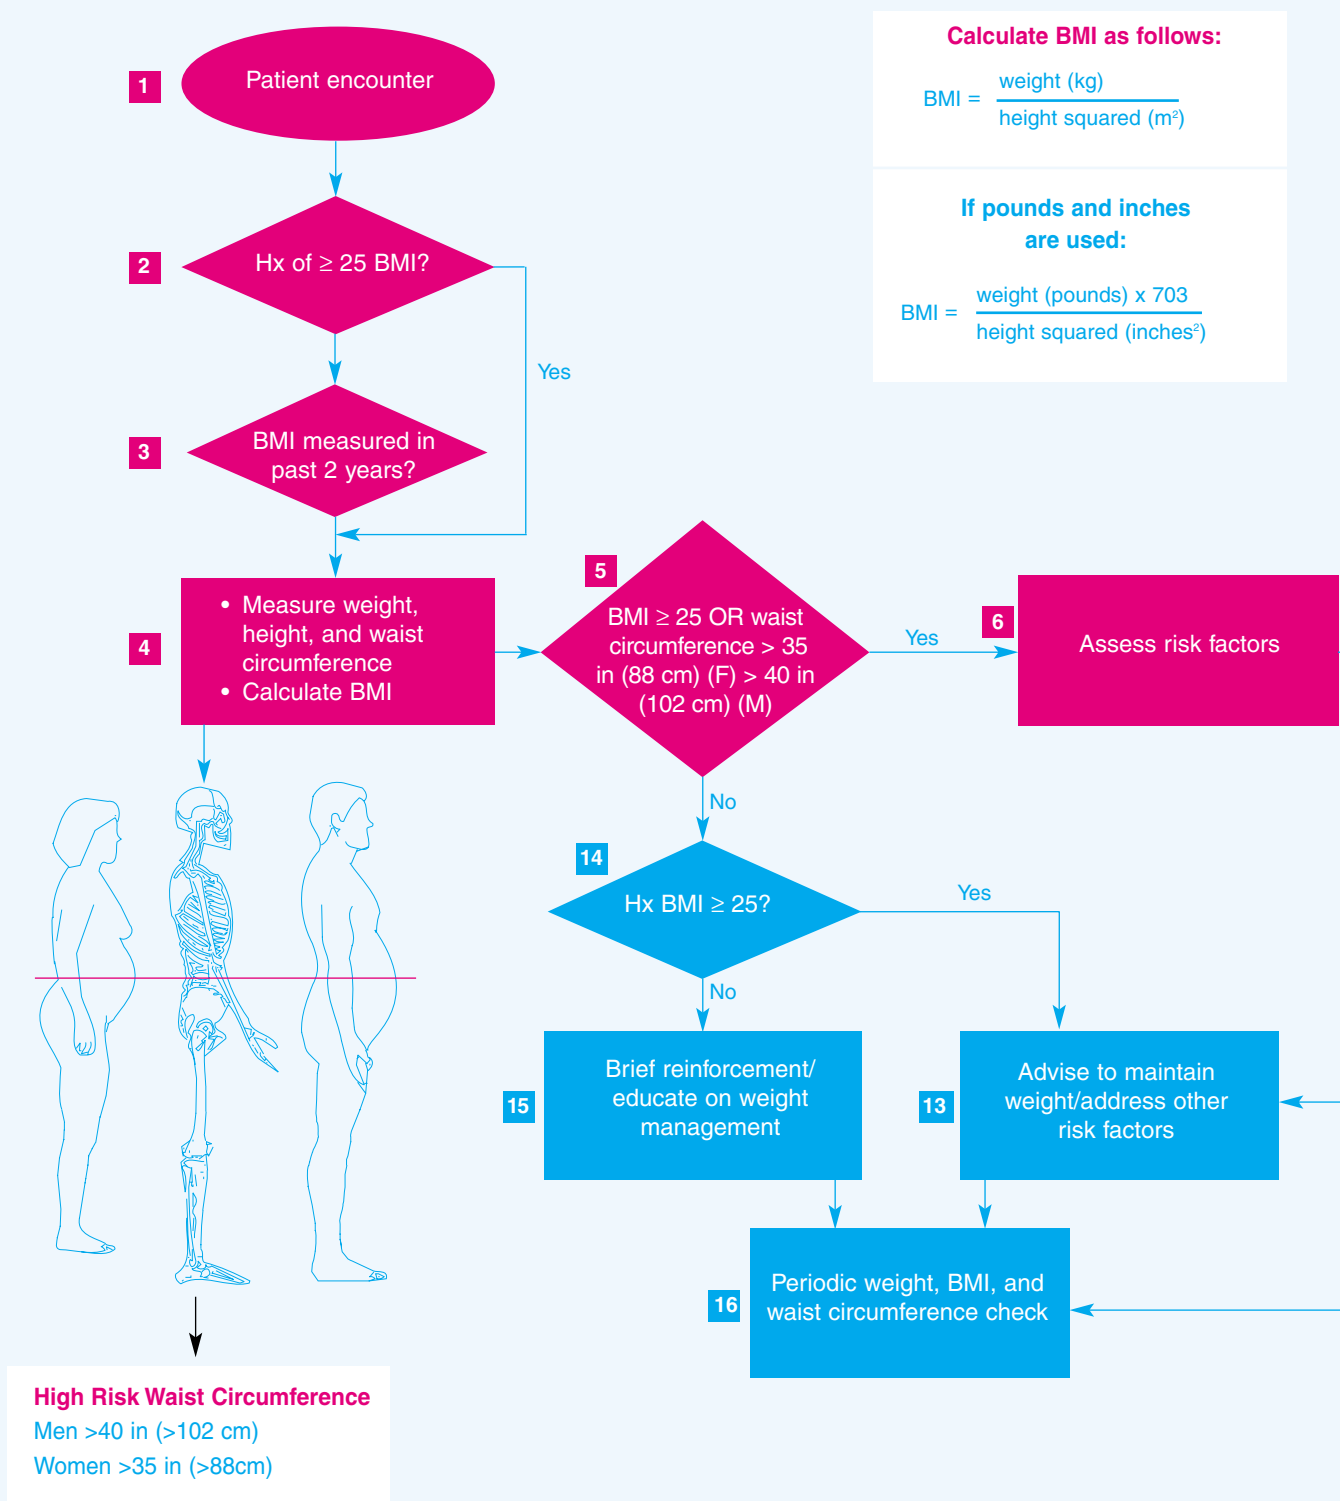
1
Patient encounter

2
Hx of ≥ 25 BMI?

Yes

3
BMI measured in past 2 years?

4
• Measure weight, height, and waist circumference
• Calculate BMI

5
BMI ≥ 25 OR waist circumference > 35 in (88 cm) (F) > 40 in (102 cm) (M)

Yes

6
Assess risk factors

No

14
Hx BMI ≥ 25?

Yes

No

15
Brief reinforcement/ educate on weight management

13
Advise to maintain weight/address other risk factors

16
Periodic weight, BMI, and waist circumference check

Calculate BMI as follows:

BMI = $\frac{\text{weight (kg)}}{\text{height squared (m}^2\text{)}}$

If pounds and inches are used:

BMI = $\frac{\text{weight (pounds) x 703}}{\text{height squared (inches}^2\text{)}}$

High Risk Waist Circumference
Men >40 in (>102 cm)
Women >35 in (>88cm)